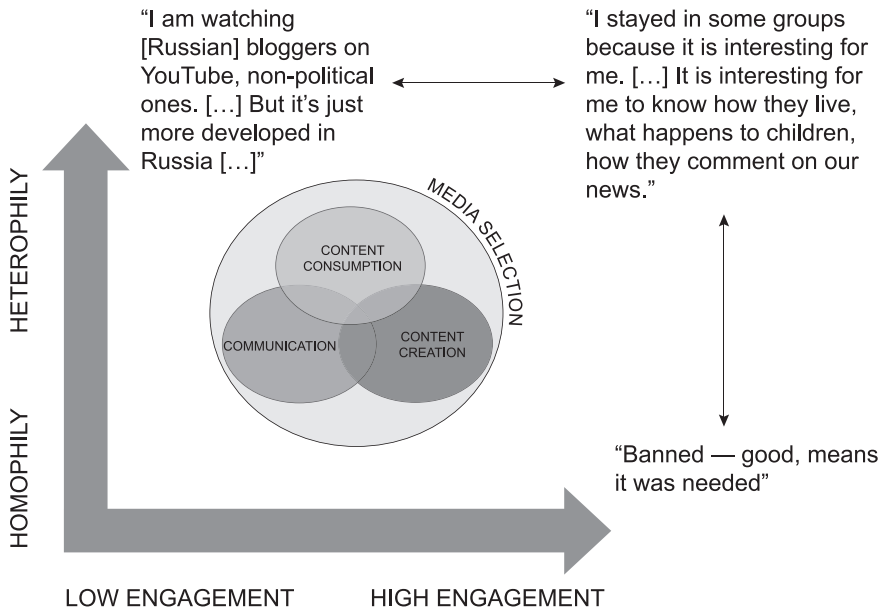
"I am watching [Russian] bloggers on YouTube, non-political ones. […] But it's just more developed in Russia […]"

"I stayed in some groups because it is interesting for me. […] It is interesting for me to know how they live, what happens to children, how they comment on our news."

MEDIA SELECTION

CONTENT CONSUMPTION

COMMUNICATION

CONTENT CREATION

HETEROPHILY

HOMOPHILY

"Banned — good, means it was needed"

LOW ENGAGEMENT

HIGH ENGAGEMENT